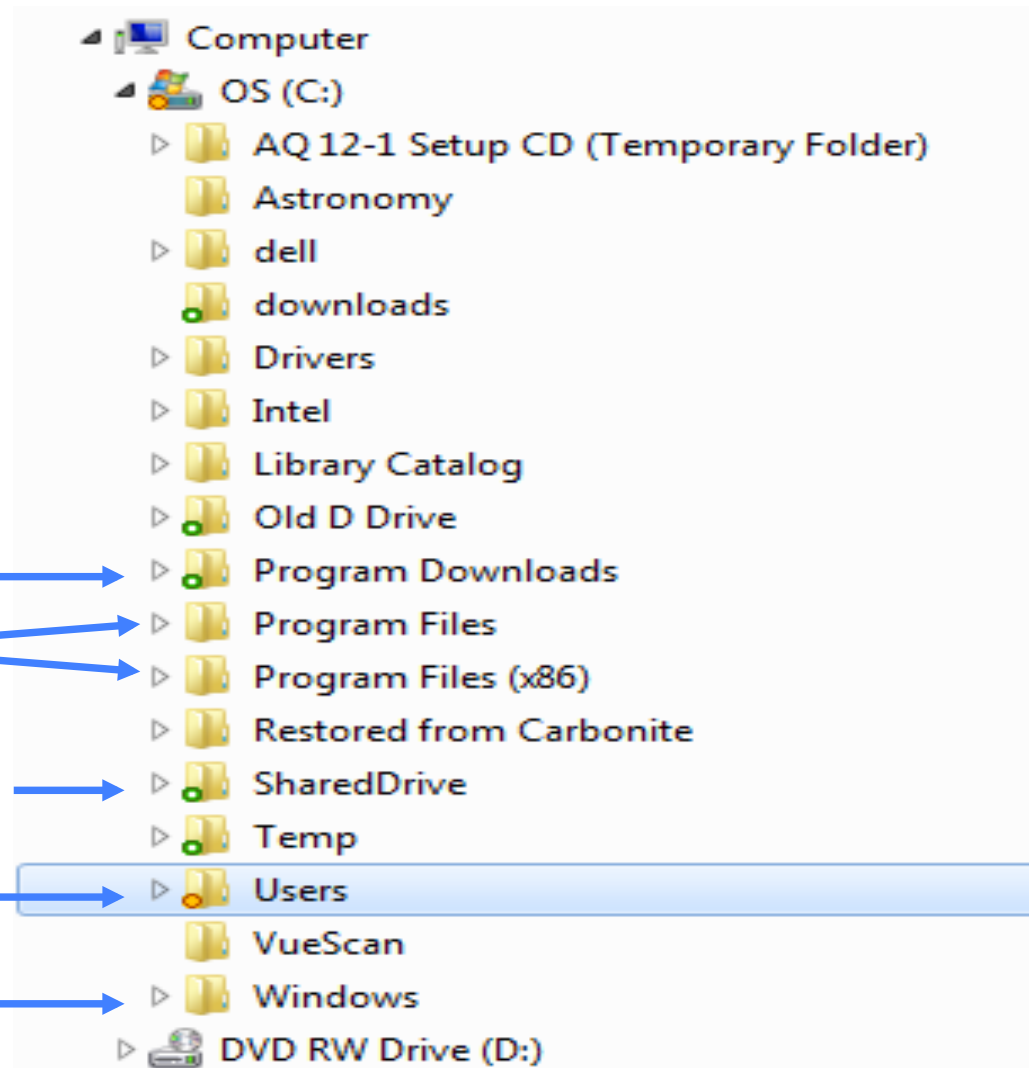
Computer
OS (C:)
AQ 12-1 Setup CD (Temporary Folder)
Astronomy
dell
downloads
Drivers
Intel
Library Catalog
Old D Drive
Program Downloads
Program Files
Program Files (x86)
Restored from Carbonite
SharedDrive
Temp
Users
VueScan
Windows
DVD RW Drive (D:)